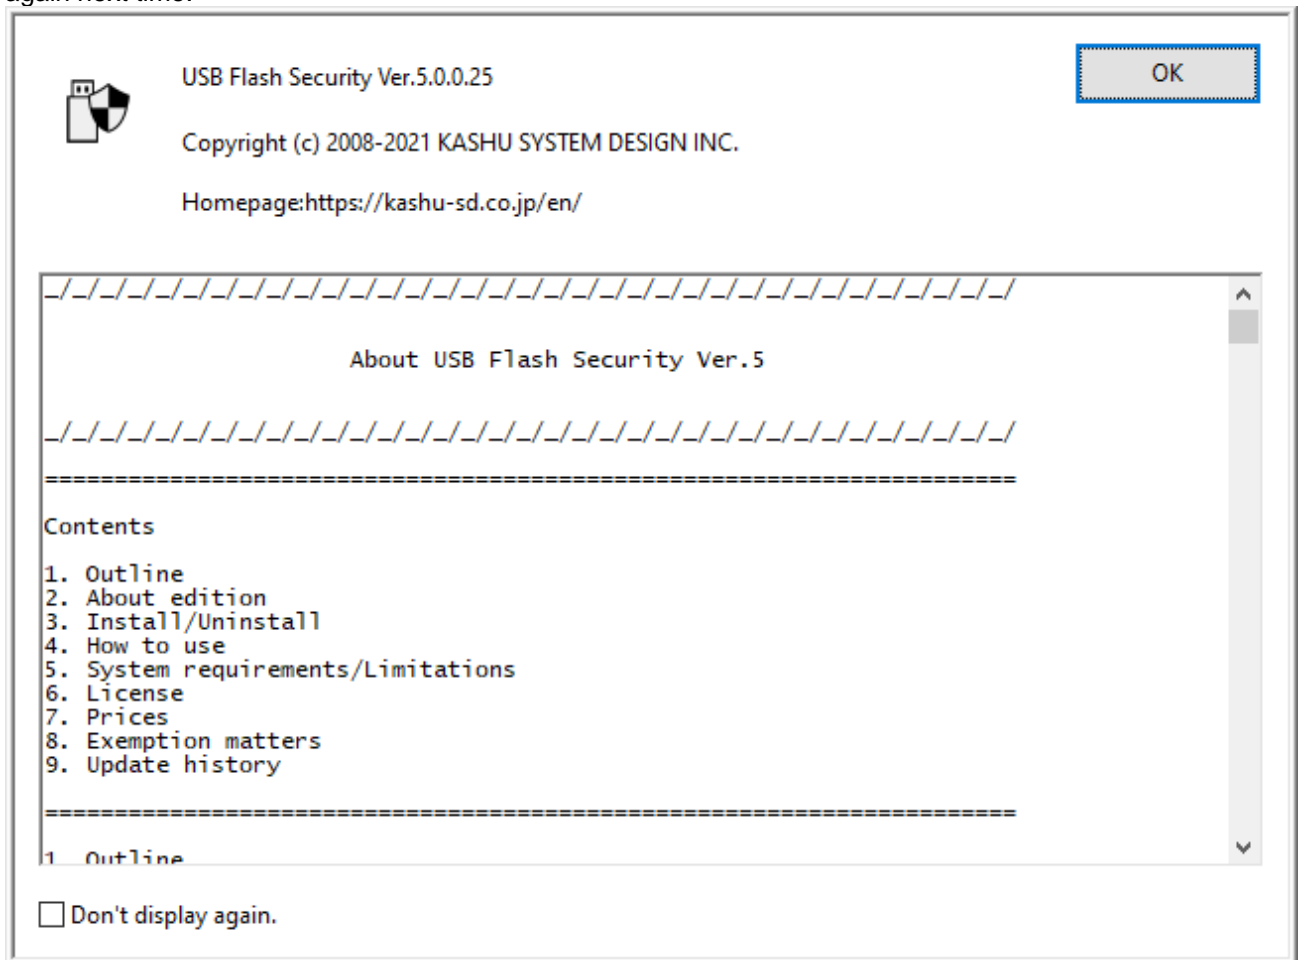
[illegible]

USB Flash Security Ver.5.0.0.25

Copyright (c) 2008-2021 KASHU SYSTEM DESIGN INC.

Homepage:https://kashu-sd.co.jp/en/

OK

_/_/_/_/_/_/_/_/_/_/_/_/_/_/_/_/_/_/_/_/_/_/_/_/_/_/_/_/_/_/_/_/_/_/_/

About USB Flash Security Ver.5

_/_/_/_/_/_/_/_/_/_/_/_/_/_/_/_/_/_/_/_/_/_/_/_/_/_/_/_/_/_/_/_/_/_/_/

======================================================================

Contents

1. Outline
2. About edition
3. Install/Uninstall
4. How to use
5. System requirements/Limitations
6. License
7. Prices
8. Exemption matters
9. Update history

======================================================================

1. Outline

Don't display again.